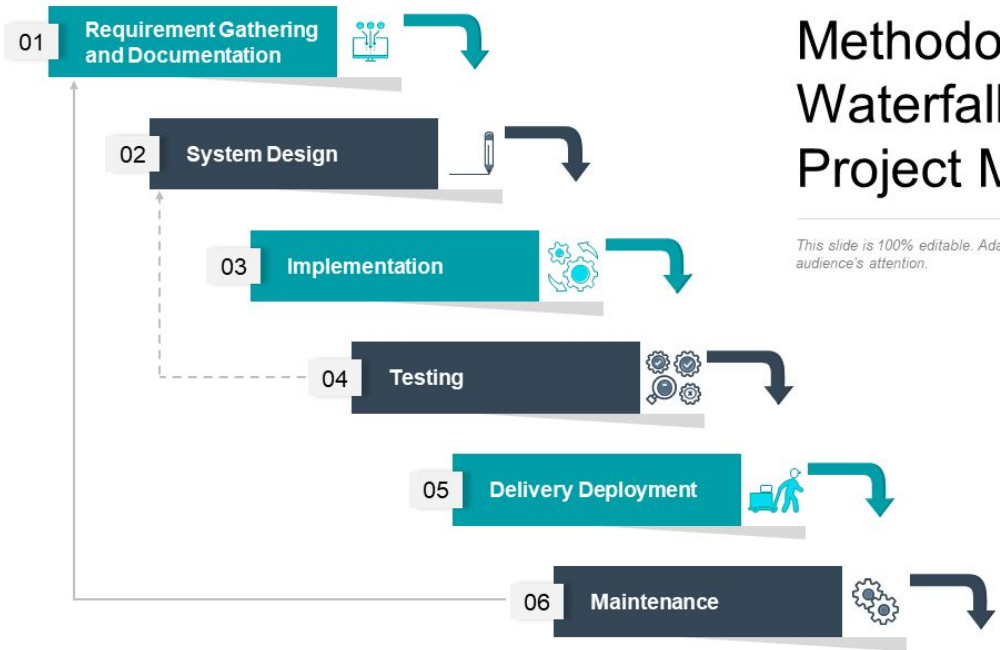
01 Requirement Gathering and Documentation

02 System Design

03 Implementation

04 Testing

05 Delivery Deployment

06 Maintenance

Methodo
Waterfall
Project M

This slide is 100% editable. Ada
audience's attention.